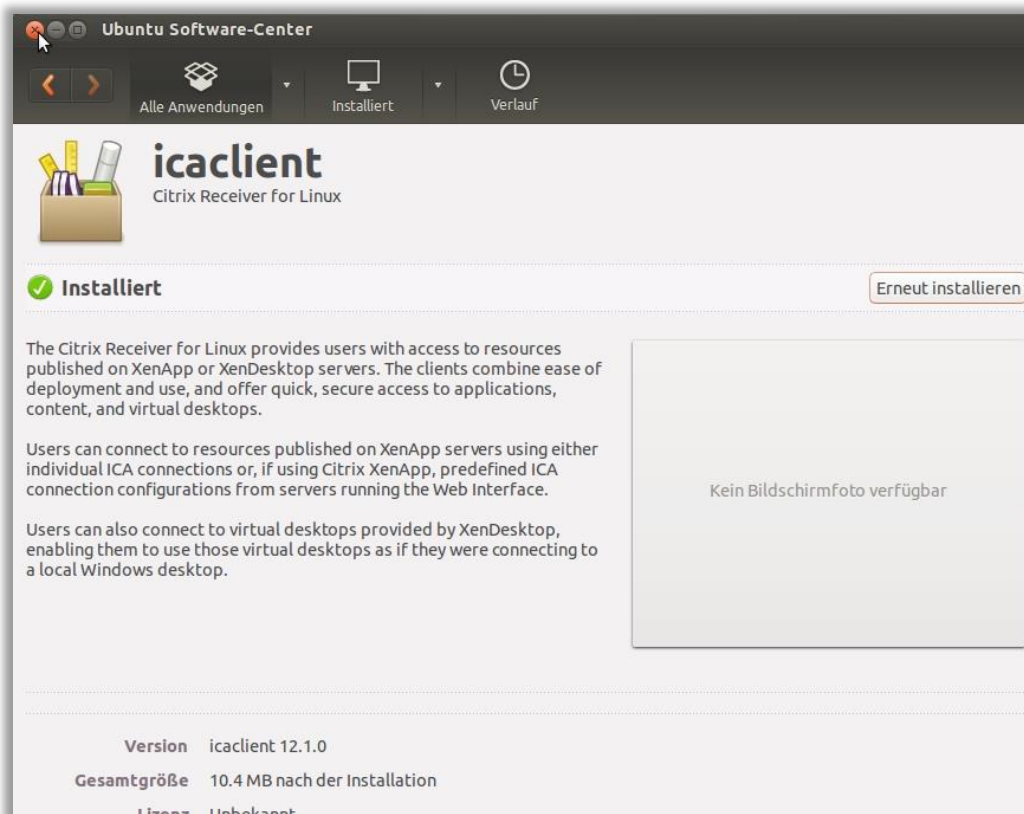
Ubuntu Software-Center

Alle Anwendungen

Installiert

Verlauf

icaclient
Citrix Receiver for Linux

Installiert

Erneut installieren

The Citrix Receiver for Linux provides users with access to resources published on XenApp or XenDesktop servers. The clients combine ease of deployment and use, and offer quick, secure access to applications, content, and virtual desktops.

Users can connect to resources published on XenApp servers using either individual ICA connections or, if using Citrix XenApp, predefined ICA connection configurations from servers running the Web Interface.

Users can also connect to virtual desktops provided by XenDesktop, enabling them to use those virtual desktops as if they were connecting to a local Windows desktop.

Kein Bildschirmfoto verfügbar

| | |
|---|---|
| Version | icaclient 12.1.0 |
| Gesamtgröße | 10.4 MB nach der Installation |
| Lizenz | Unbekannt |